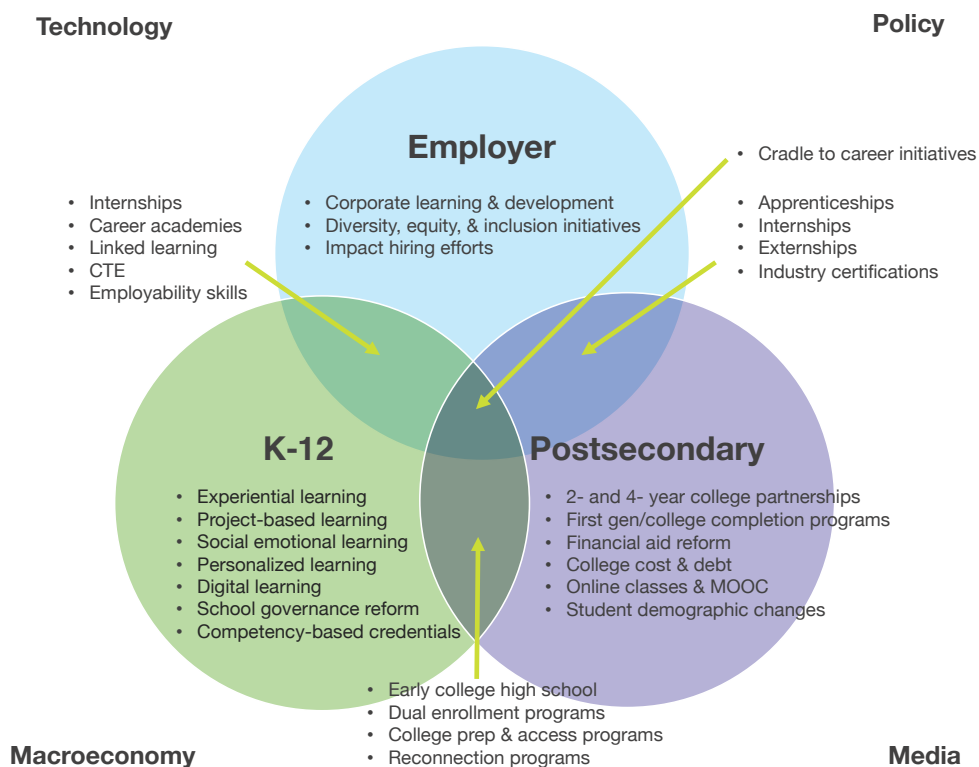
Technology

Policy

Employer

- Corporate learning & development
- Diversity, equity, & inclusion initiatives
- Impact hiring efforts

- Cradle to career initiatives

- Internships
- Career academies
- Linked learning
- CTE
- Employability skills

- Apprenticeships
- Internships
- Externships
- Industry certifications

K-12

- Experiential learning
- Project-based learning
- Social emotional learning
- Personalized learning
- Digital learning
- School governance reform
- Competency-based credentials

Postsecondary

- 2- and 4- year college partnerships
- First gen/college completion programs
- Financial aid reform
- College cost & debt
- Online classes & MOOC
- Student demographic changes

- Early college high school
- Dual enrollment programs
- College prep & access programs
- Reconnection programs

Macroeconomy

Media